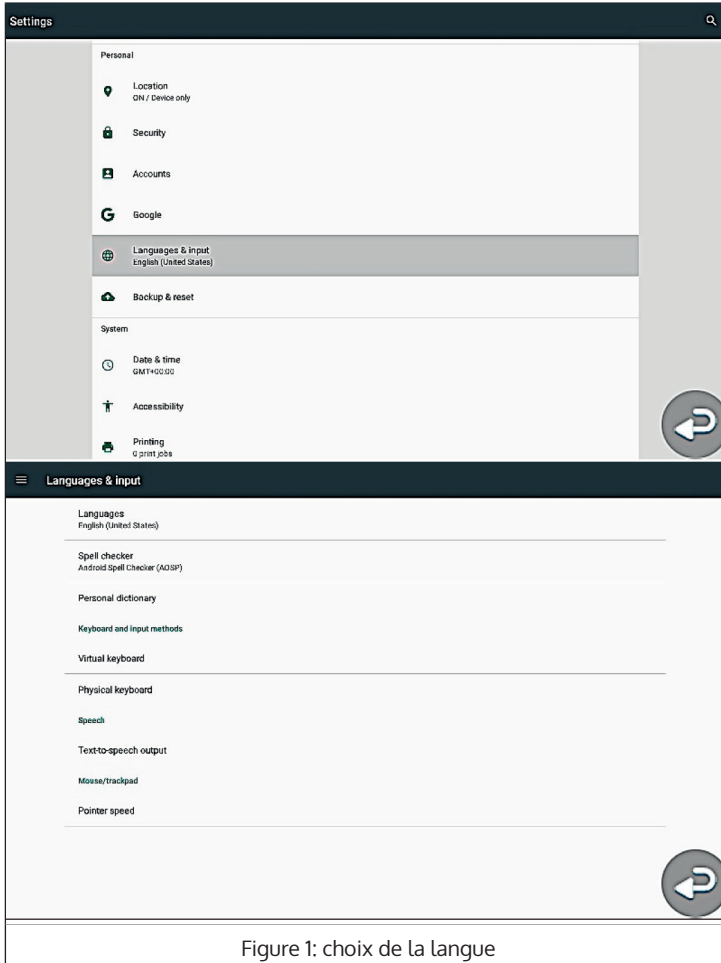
Settings

Personal

Location
ON / Device only

Security

Accounts

Google

Languages & input
English (United States)

Backup & reset

System

Date & time
GMT+00:00

Accessibility

Printing
0 print jobs

Languages & input

Languages
English (United States)

Spell checker
Android Spell Checker (AOSP)

Personal dictionary

Keyboard and input methods

Virtual keyboard

Physical keyboard

Speech

Text-to-speech output

Mouse/trackpad

Pointer speed

Figure 1: choix de la langue